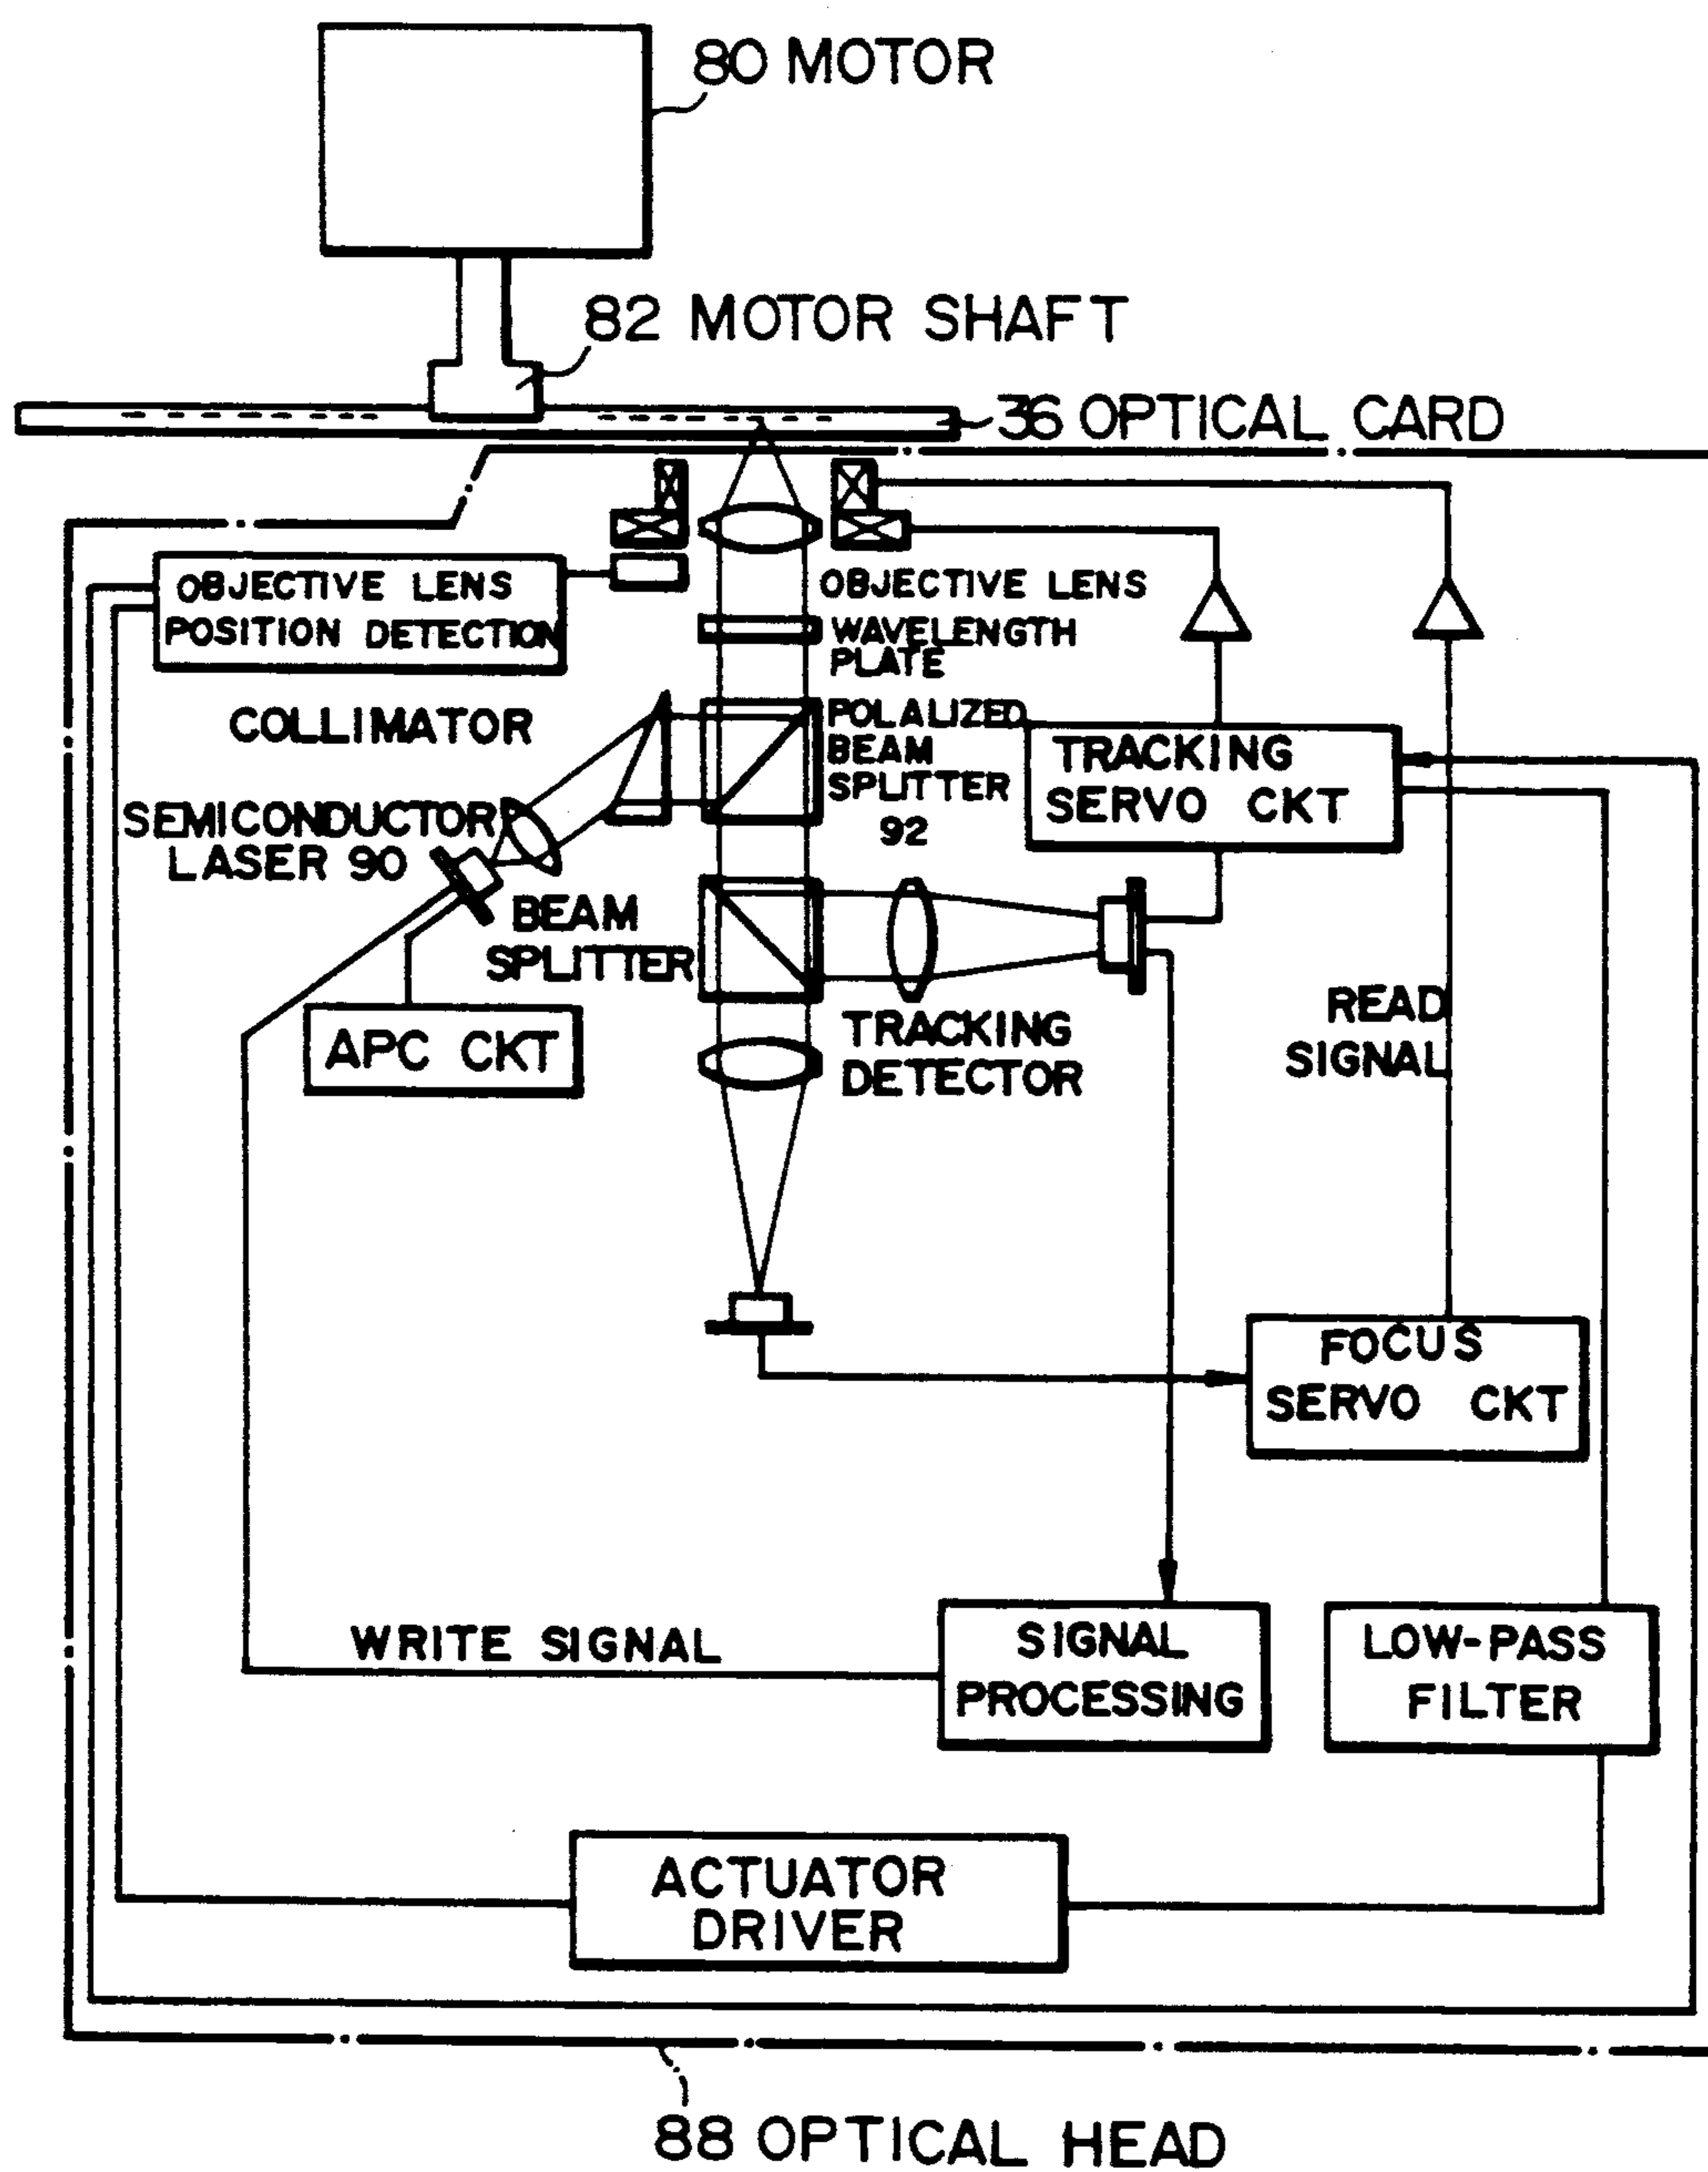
80 MOTOR

82 MOTOR SHAFT

36 OPTICAL CARD

OBJECTIVE LENS POSITION DETECTION

OBJECTIVE LENS

WAVELENGTH PLATE

COLLIMATOR

POLALIZED BEAM SPLITTER 92

TRACKING SERVO CKT

SEMICONDUCTOR LASER 90

BEAM SPLITTER

APC CKT

TRACKING DETECTOR

READ SIGNAL

FOCUS SERVO CKT

WRITE SIGNAL

SIGNAL PROCESSING

LOW-PASS FILTER

ACTUATOR DRIVER

88 OPTICAL HEAD